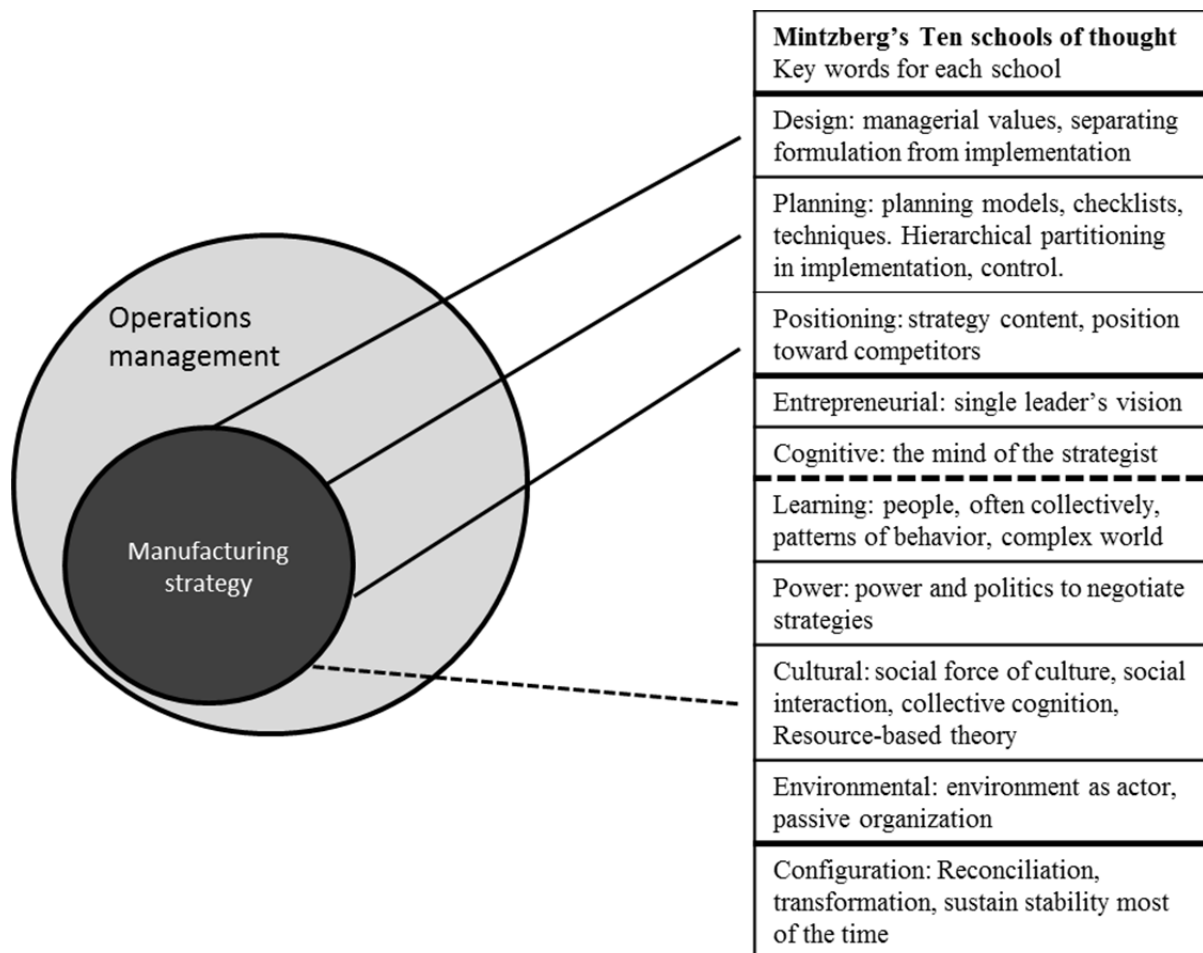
Operations management

Manufacturing strategy

| **Mintzberg's Ten schools of thought** Key words for each school |
|---|
| Design: managerial values, separating formulation from implementation |
| Planning: planning models, checklists, techniques. Hierarchical partitioning in implementation, control. |
| Positioning: strategy content, position toward competitors |
| Entrepreneurial: single leader's vision |
| Cognitive: the mind of the strategist |
| Learning: people, often collectively, patterns of behavior, complex world |
| Power: power and politics to negotiate strategies |
| Cultural: social force of culture, social interaction, collective cognition, Resource-based theory |
| Environmental: environment as actor, passive organization |
| Configuration: Reconciliation, transformation, sustain stability most of the time |